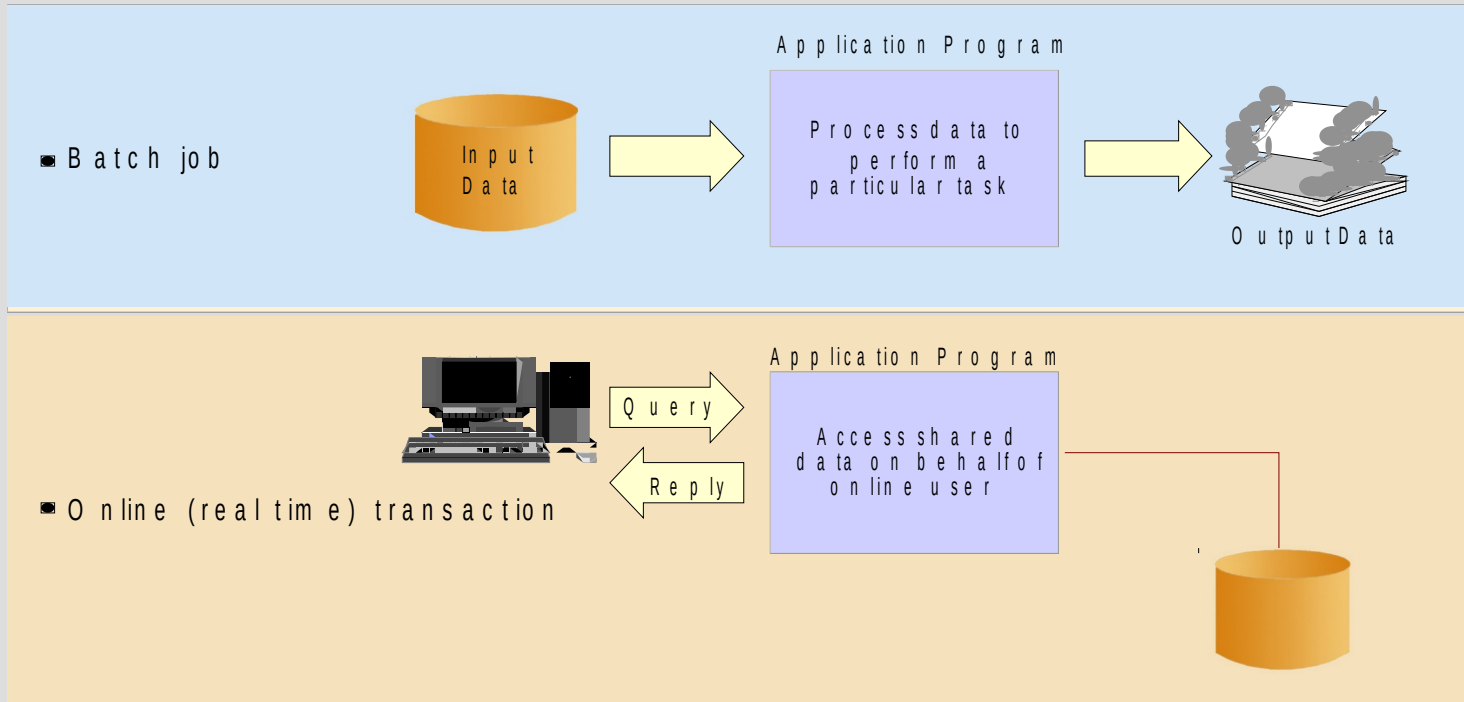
Batch job

Input Data

Application Program

Process data to perform a particular task

OutputData

Online (realtime) transaction

Query

Reply

Application Program

Access shared data on behalf of online user